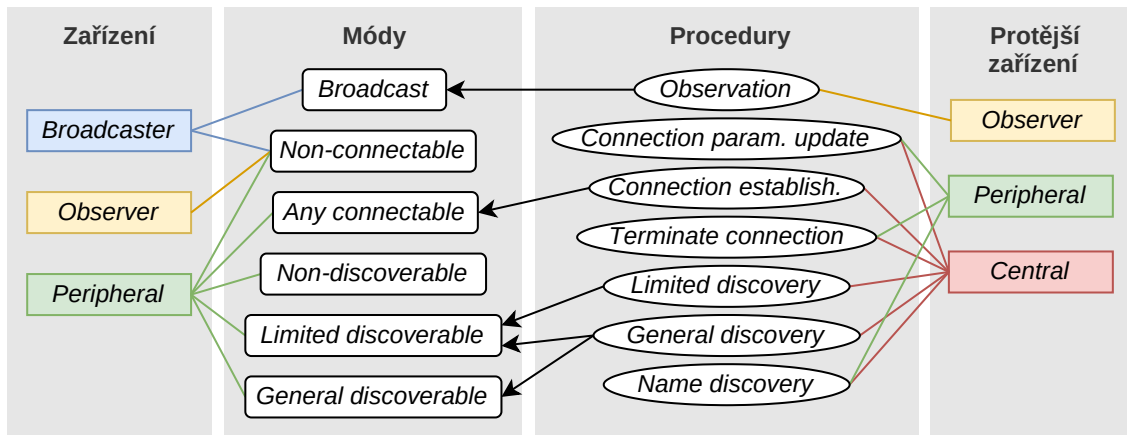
Zařízení

Broadcaster

Observer

Peripheral

Módy

Broadcast

Non-connectable

Any connectable

Non-discoverable

Limited discoverable

General discoverable

Procedury

Observation

Connection param. update

Connection establish.

Terminate connection

Limited discovery

General discovery

Name discovery

Protější zařízení

Observer

Peripheral

Central